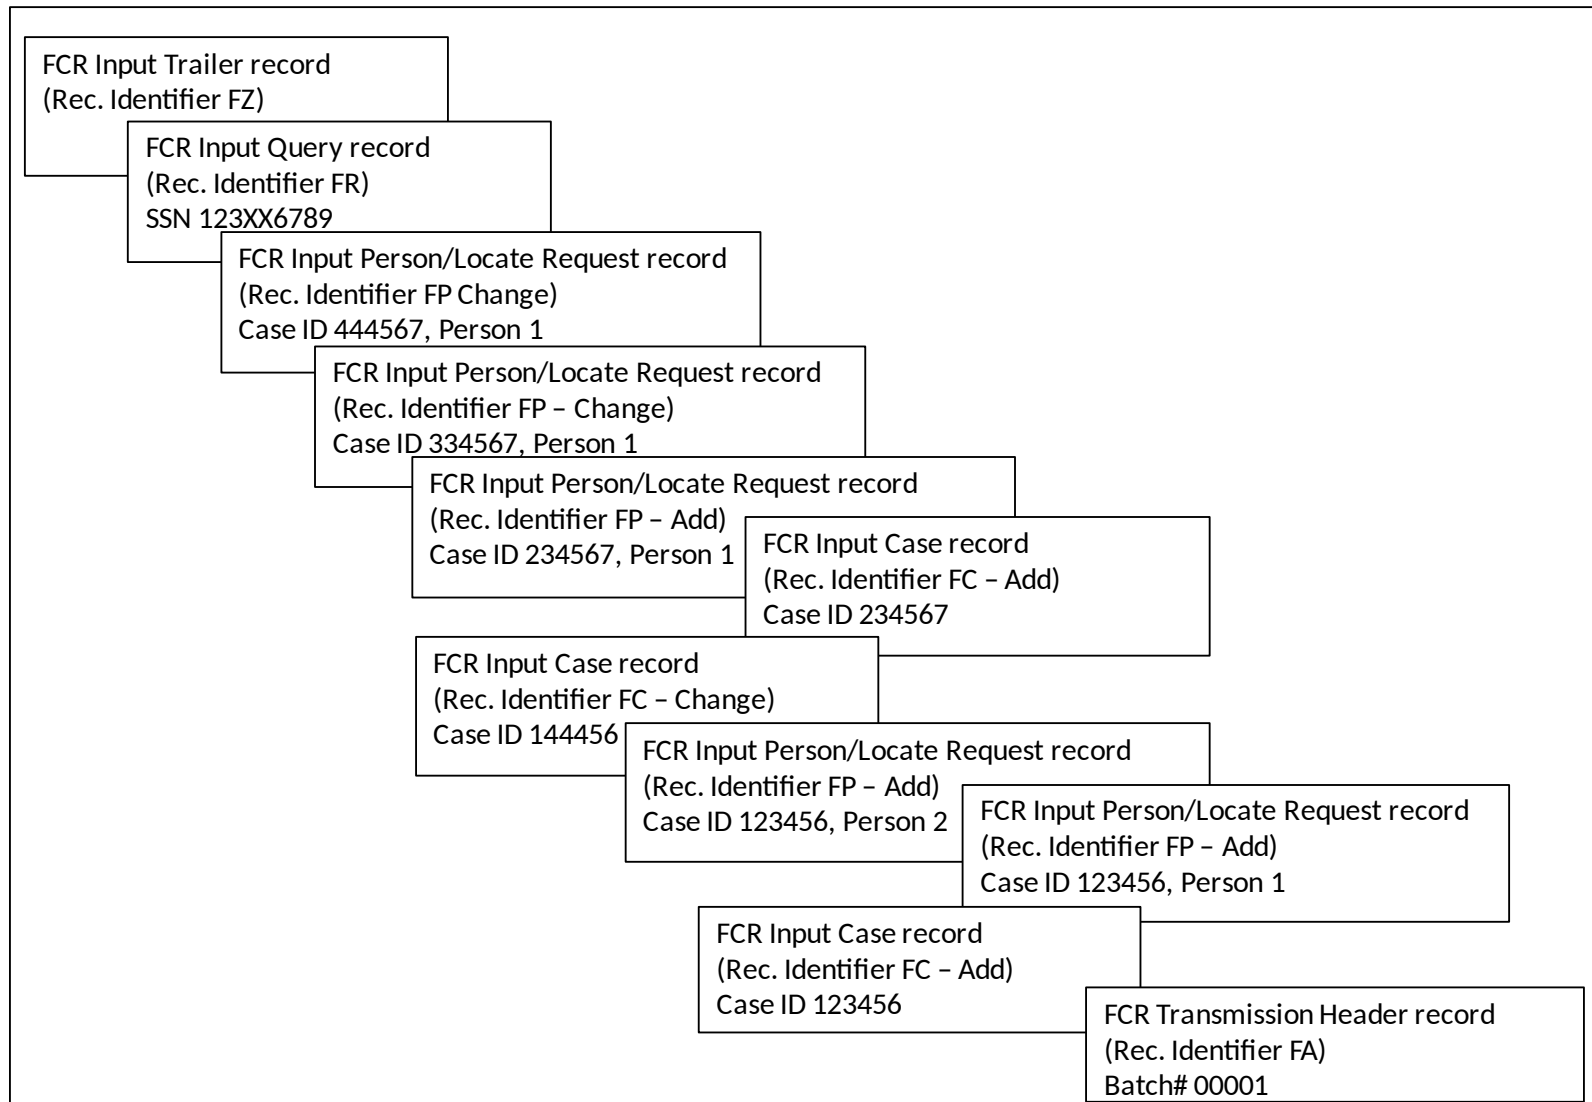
FCR Input Trailer record
(Rec. Identifier FZ)

FCR Input Query record
(Rec. Identifier FR)
SSN 123XX6789

FCR Input Person/Locate Request record
(Rec. Identifier FP Change)
Case ID 444567, Person 1

FCR Input Person/Locate Request record
(Rec. Identifier FP – Change)
Case ID 334567, Person 1

FCR Input Person/Locate Request record
(Rec. Identifier FP – Add)
Case ID 234567, Person 1

FCR Input Case record
(Rec. Identifier FC – Add)
Case ID 234567

FCR Input Case record
(Rec. Identifier FC – Change)
Case ID 144456

FCR Input Person/Locate Request record
(Rec. Identifier FP – Add)
Case ID 123456, Person 2

FCR Input Person/Locate Request record
(Rec. Identifier FP – Add)
Case ID 123456, Person 1

FCR Input Case record
(Rec. Identifier FC – Add)
Case ID 123456

FCR Transmission Header record
(Rec. Identifier FA)
Batch# 00001